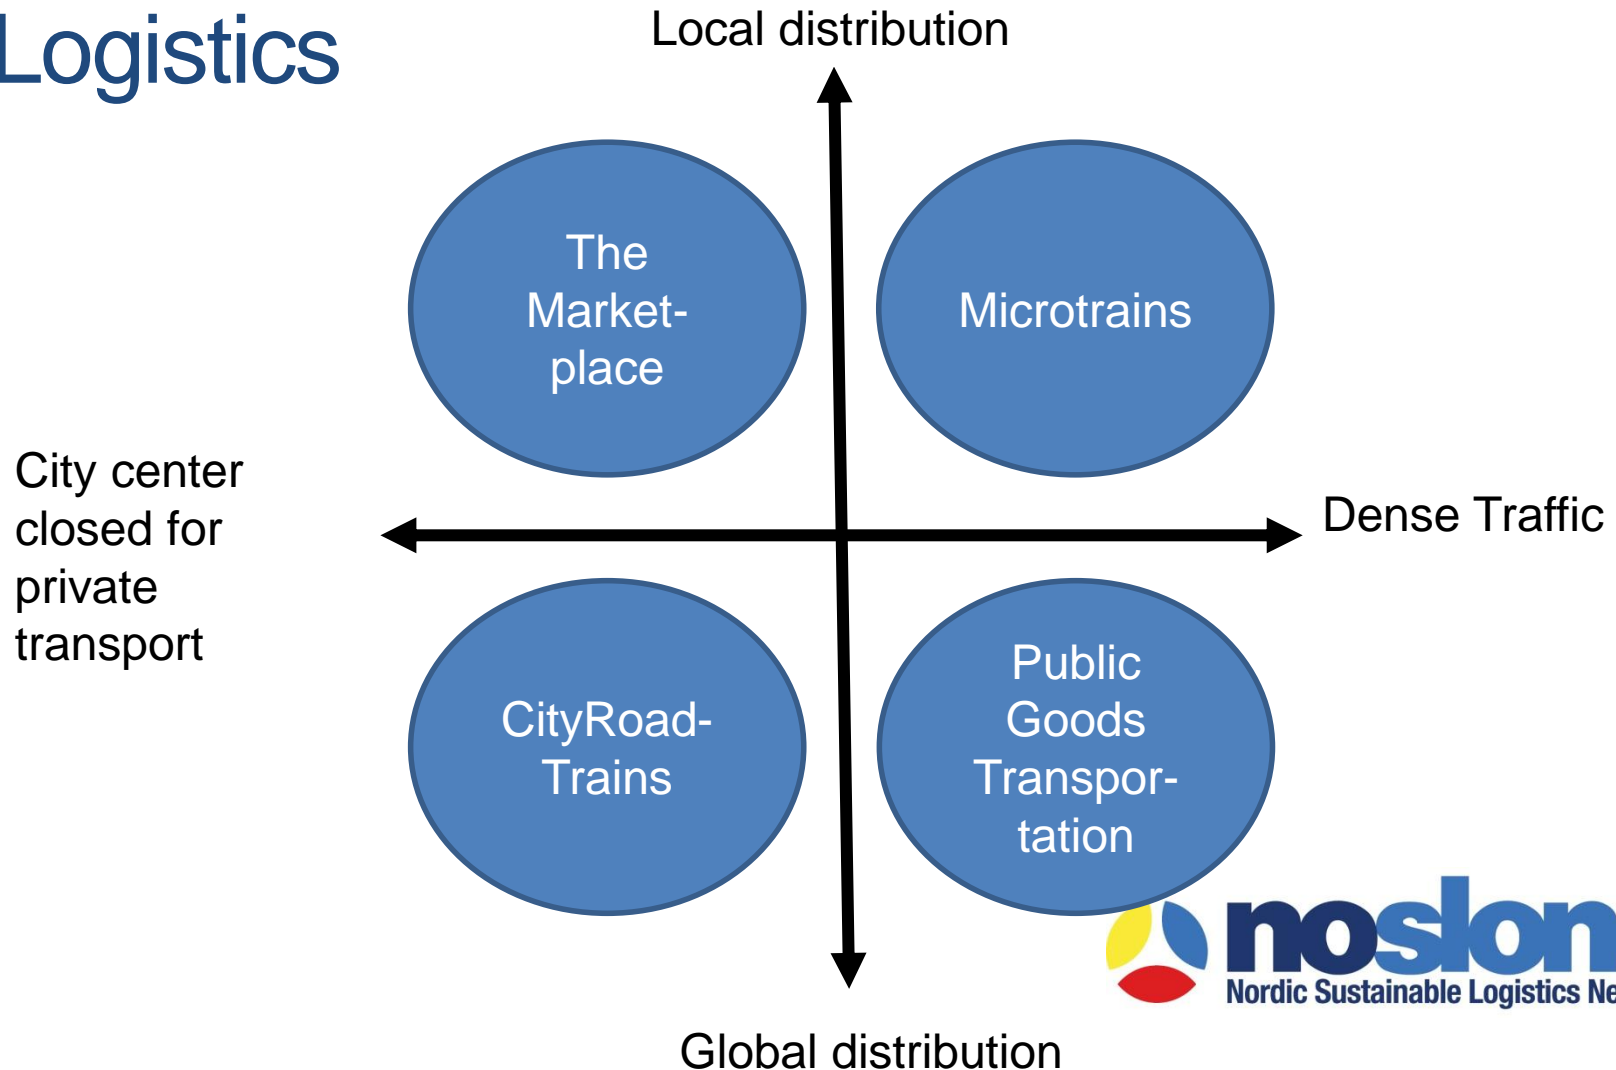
Logistics

Local distribution

The Market-place

Microtrains

City center closed for private transport

Dense Traffic

CityRoad-Trains

Public Goods Transpor-tation

noslon
Nordic Sustainable Logistics Ne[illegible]

Global distribution